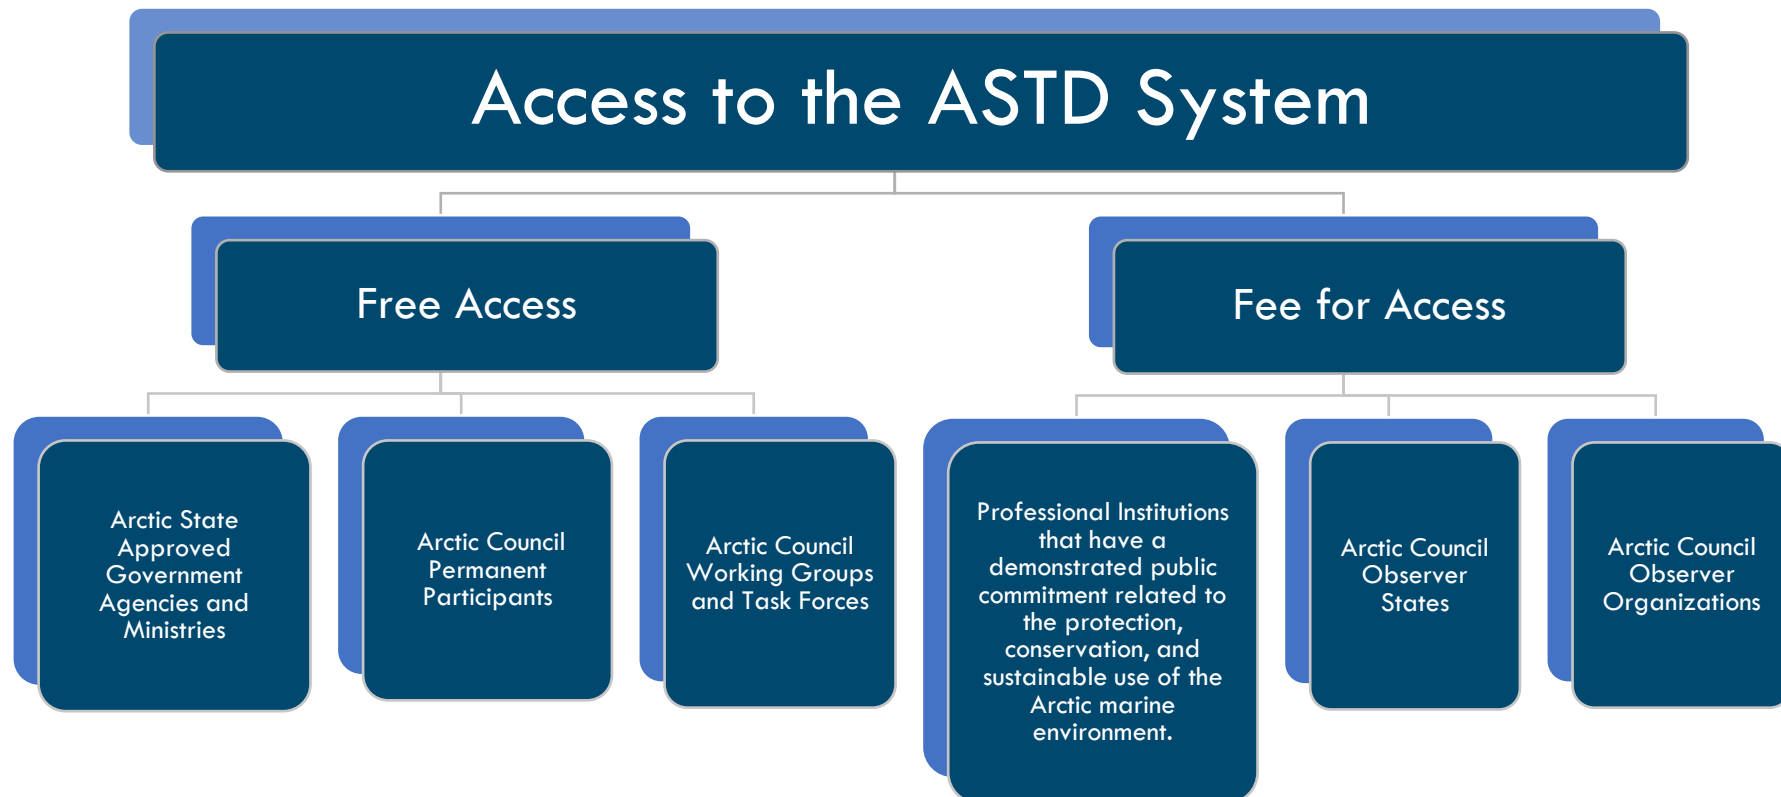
Access to the ASTD System

Free Access

Fee for Access

Arctic State Approved Government Agencies and Ministries

Arctic Council Permanent Participants

Arctic Council Working Groups and Task Forces

Professional Institutions that have a demonstrated public commitment related to the protection, conservation, and sustainable use of the Arctic marine environment.

Arctic Council Observer States

Arctic Council Observer Organizations